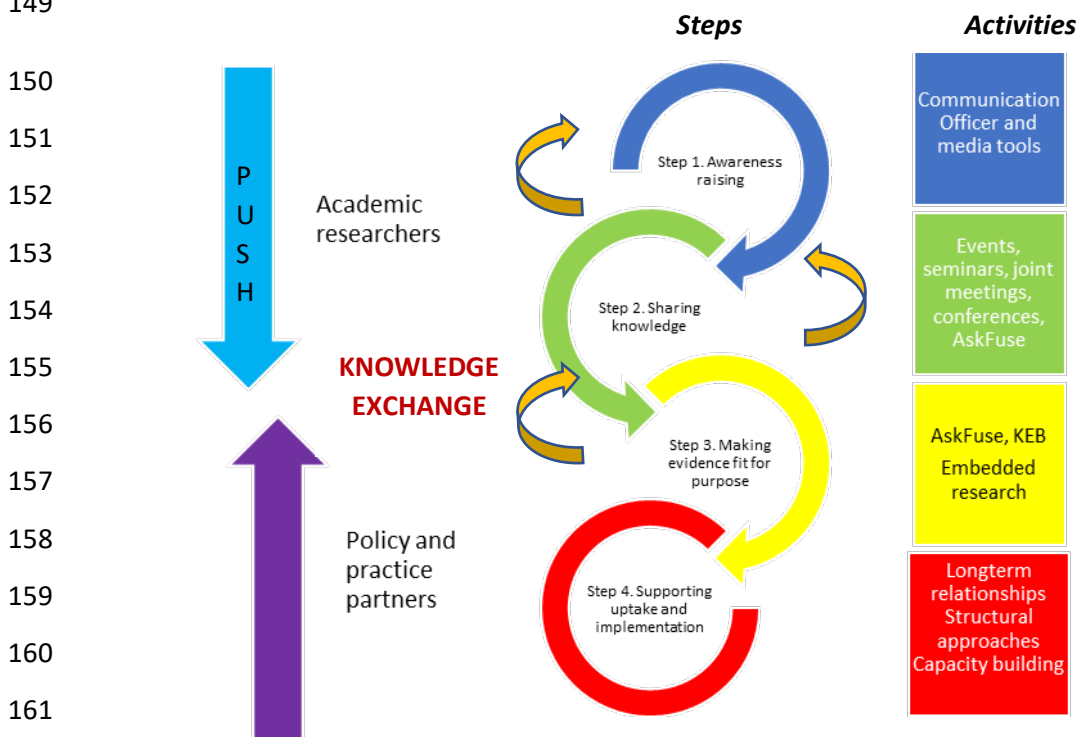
149

150

151

152

153

154

155

156

157

158

159

160

161

Steps

Activities

PUSH

Academic researchers

KNOWLEDGE EXCHANGE

Policy and practice partners

Step 1. Awareness raising

Step 2. Sharing knowledge

Step 3. Making evidence fit for purpose

Step 4. Supporting uptake and implementation

Communication Officer and media tools

Events, seminars, joint meetings, conferences, AskFuse

AskFuse, KEB
Embedded research

Longterm relationships
Structural approaches
Capacity building